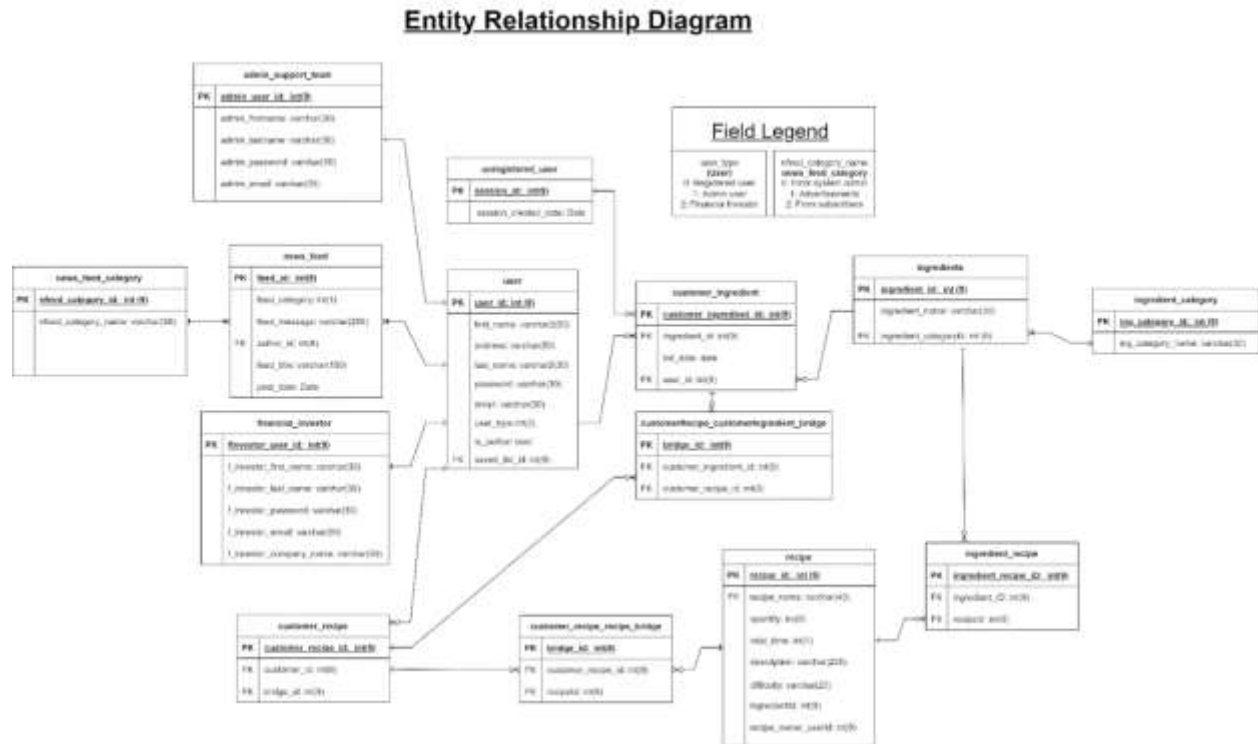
Entity Relationship Diagram

admin_support_team
PK admin_user_id: int(9)
admin_firstname: varchar(30)
admin_lastname: varchar(30)
admin_password: varchar(30)
admin_email: varchar(30)

Field Legend
user_type (user)
0: Registered user
1: Admin user
2: Financial Investor

nfeed_category_name news_feed_category
0: From system admin
1: Advertisements
2: From subscribers

unregistered_user
PK session_id: int(9)
session_created_date: Date

news_feed_category
PK nfeed_category_id: int(9)
nfeed_category_name: varchar(30)

news_feed
PK feed_id: int(9)
feed_category: int(1)
feed_message: varchar(200)
FK author_id: int(9)
feed_title: varchar(100)
post_date: Date

user
PK user_id: int(9)
first_name: varchar(30)
address: varchar(80)
last_name: varchar(30)
password: varchar(30)
email: varchar(30)
user_type: int(1)
is_author: bool
FK saved_list_id: int(9)

customer_ingredient
PK customer_ingredient_id: int(9)
FK ingredient_id: int(9)
list_date: date
FK user_id: int(9)

ingredients
PK ingredient_id: int(9)
ingredient_name: varchar(30)
FK ingredient_categoryId: int(9)

ingredient_category
PK ing_category_id: int(9)
ing_category_name: varchar(30)

financial_investor
PK finvestor_user_id: int(9)
f_investor_first_name: varchar(30)
f_investor_last_name: varchar(30)
f_investor_password: varchar(30)
f_investor_email: varchar(30)
f_investor_company_name: varchar(30)

customerRecipe_customerIngredient_bridge
PK bridge_id: int(9)
FK customer_ingredient_id: int(9)
FK customer_recipe_id: int(9)

recipe
PK recipe_id: int(9)
FK recipe_name: varchar(40)
quantity: int(9)
total_time: int(1)
description: varchar(200)
difficulty: varchar(20)
ingredientId: int(9)
recipe_owner_userId: int(9)

ingredient_recipe
PK ingredient_recipe_ID: int(9)
FK ingredient_ID: int(9)
FK recipeId: int(9)

customer_recipe
PK customer_recipe_id: int(9)
FK customer_id: int(9)
FK bridge_id: int(9)

customer_recipe_recipe_bridge
PK bridge_id: int(9)
FK customer_recipe_id: int(9)
FK recipeId: int(9)